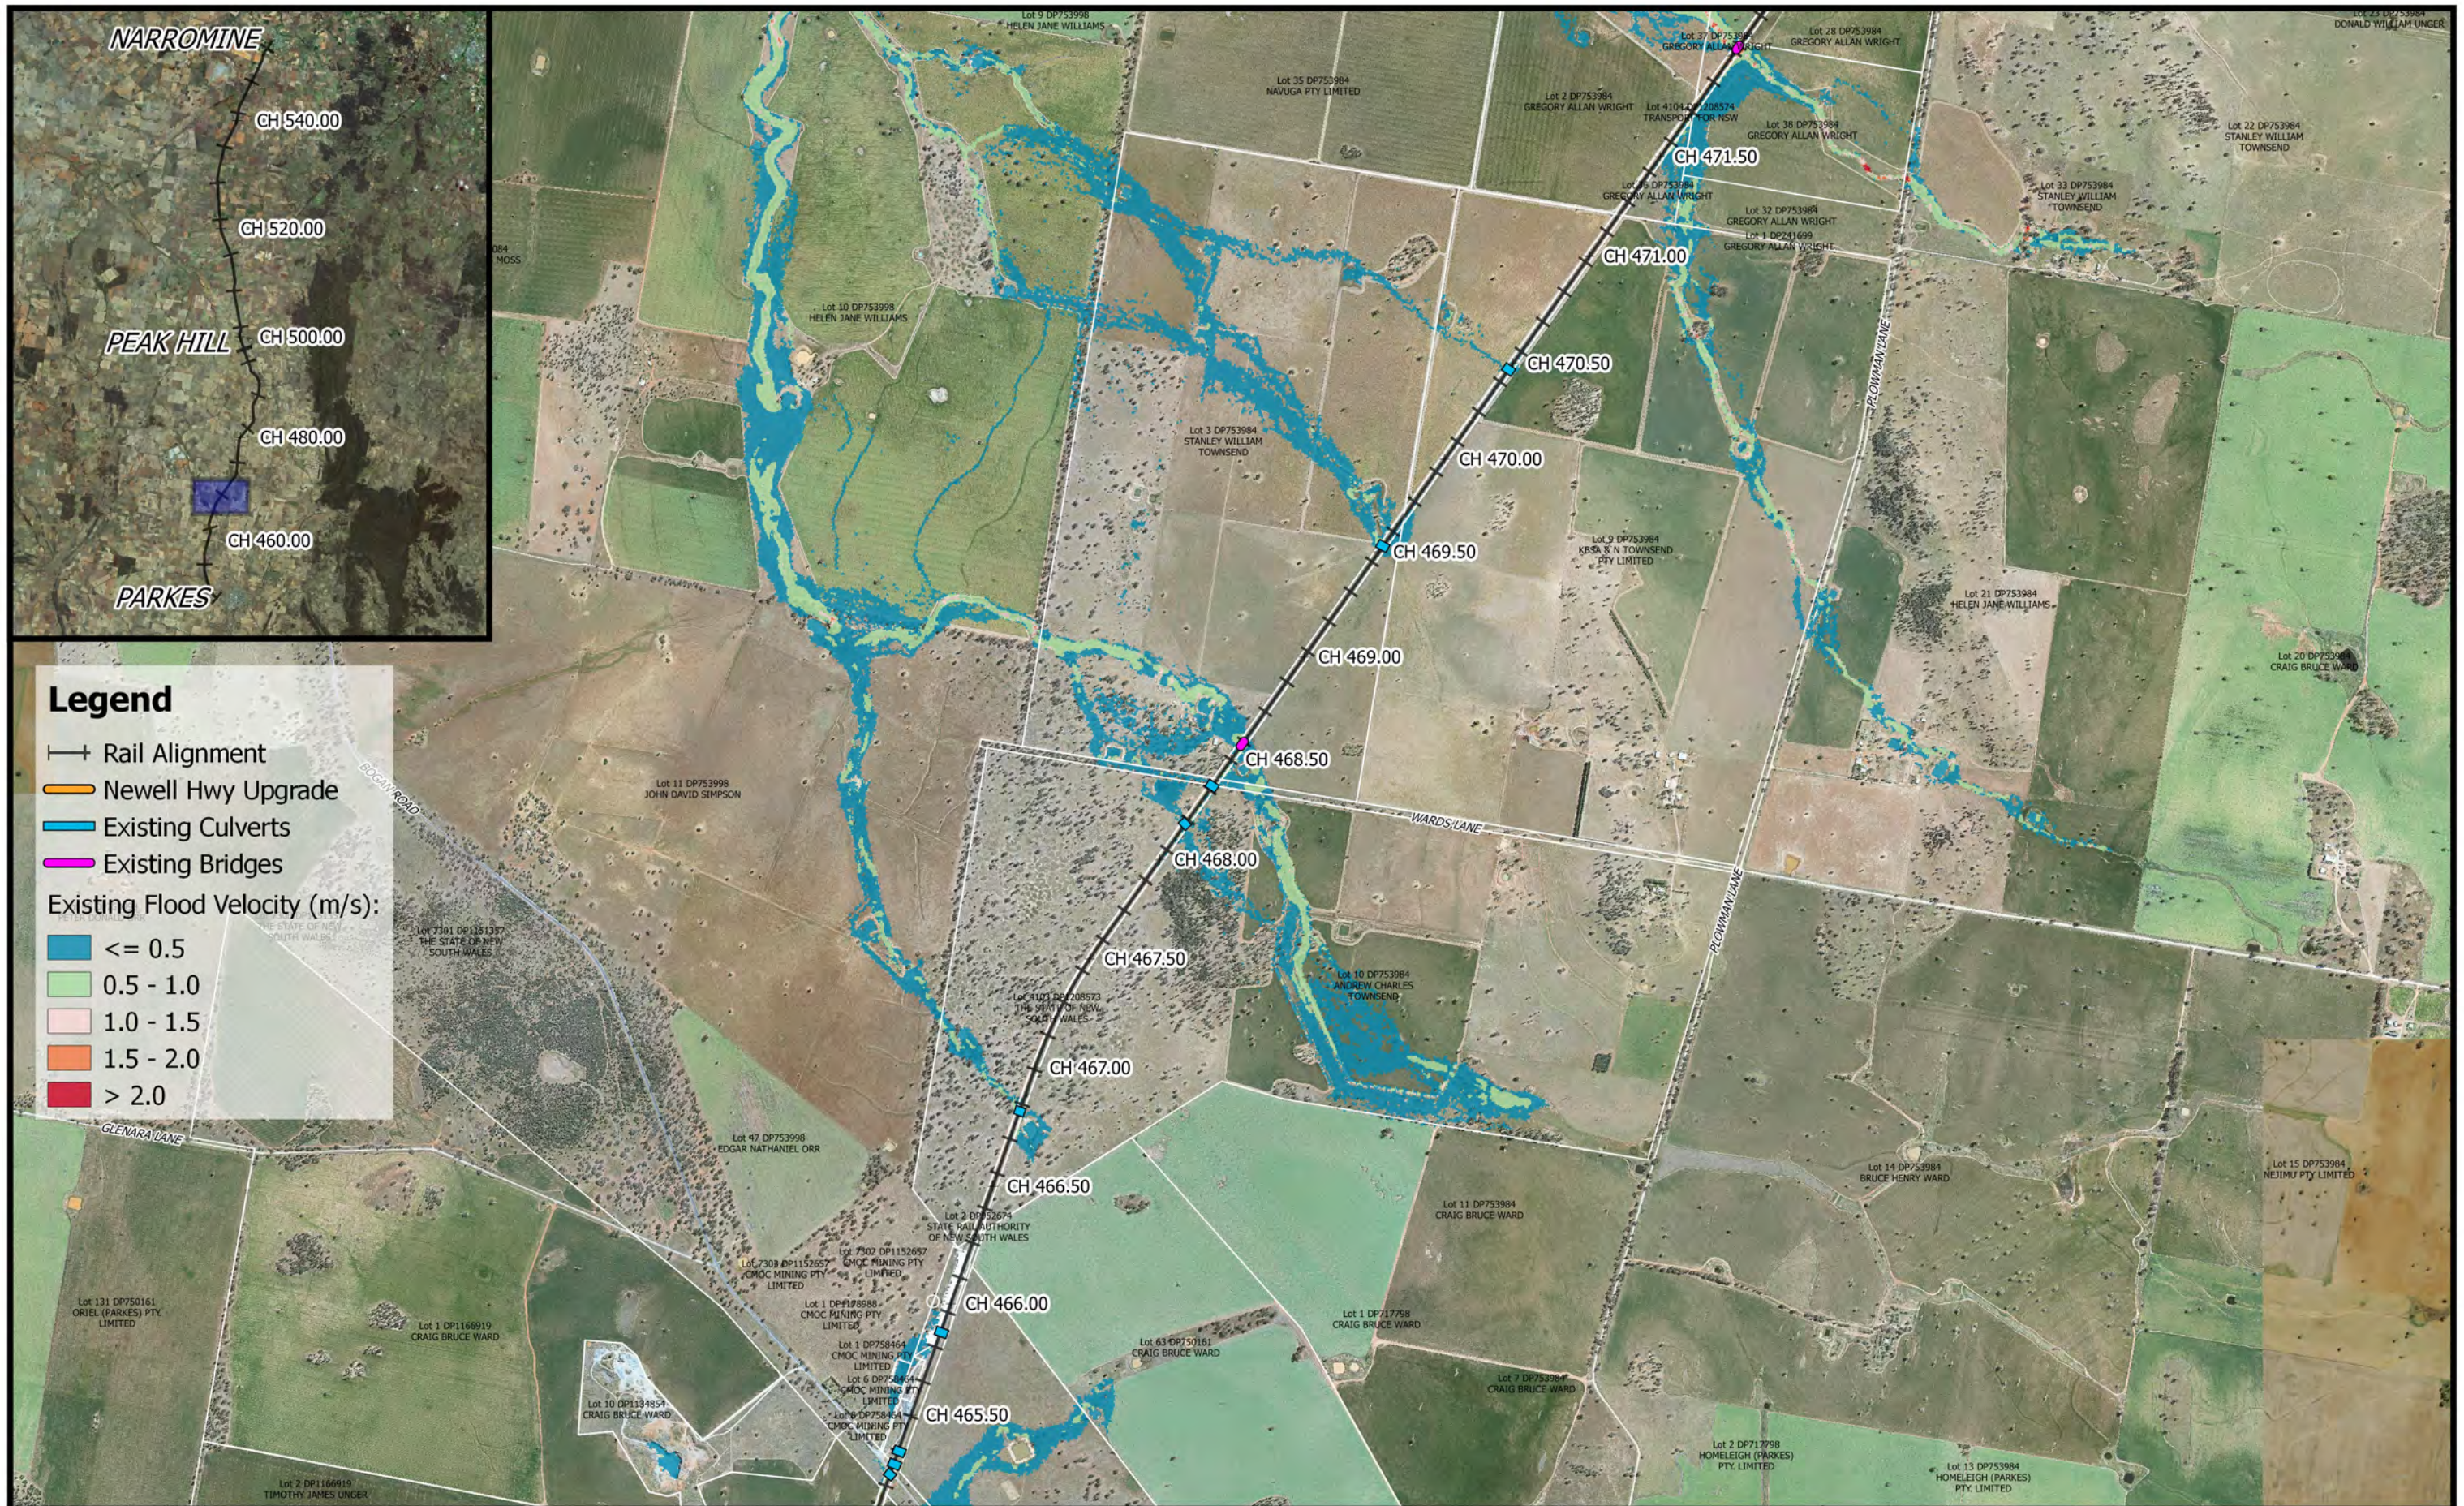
NARROMINE
CH 540.00
CH 520.00
PEAK HILL
CH 500.00
CH 480.00
CH 460.00
PARKES

Legend
Rail Alignment
Newell Hwy Upgrade
Existing Culverts
Existing Bridges
Existing Flood Velocity (m/s):
<= 0.5
0.5 - 1.0
1.0 - 1.5
1.5 - 2.0
> 2.0

Lot 9 DP753998 HELEN JANE WILLIAMS
Lot 37 DP753984 GREGORY ALLAN WRIGHT
Lot 28 DP753984 GREGORY ALLAN WRIGHT
DONALD WILLIAM UNGER
Lot 35 DP753984 NAVUGA PTY LIMITED
Lot 2 DP753984 GREGORY ALLAN WRIGHT
TRANSPORT FOR NSW
Lot 36 DP753984 GREGORY ALLAN WRIGHT
Lot 22 DP753984 STANLEY WILLIAM TOWNSEND
Lot 33 DP753984 STANLEY WILLIAM TOWNSEND
GREGORY ALLAN WRIGHT
Lot 32 DP753984 GREGORY ALLAN WRIGHT
Lot 1 DP243699 GREGORY ALLAN WRIGHT
MOSS
CH 471.50
CH 471.00
Lot 10 DP753998 HELEN JANE WILLIAMS
CH 470.50
PLOWMAN LANE
Lot 3 DP753984 STANLEY WILLIAM TOWNSEND
CH 470.00
CH 469.50
Lot 3 DP753984 KEVIN N TOWNSEND PTY LIMITED
Lot 21 DP753984 HELEN JANE WILLIAMS
CH 469.00
Lot 20 DP753984 CRAIG BRUCE WARD
CH 468.50
Lot 11 DP753998 JOHN DAVID SIMPSON
WARDS LANE
CH 468.00
Lot 7301 DP1151577 THE STATE OF NSW SOUTH WALES
CH 467.50
Lot 10 DP753984 ANDREW CHARLES TOWNSEND
CH 467.00
GLENARA LANE
Lot 47 DP753998 EDGAR NATHANIEL ORR
CH 466.50
Lot 11 DP753984 CRAIG BRUCE WARD
Lot 14 DP753984 BRUCE HENRY WARD
Lot 15 DP753984 NEIJMU PTY LIMITED
Lot 2 DP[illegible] STATE RAIL AUTHORITY OF NEW SOUTH WALES
Lot 7308 DP1152657 CMOC MINING PTY LIMITED
Lot 7302 DP1152657 CMOC MINING PTY LIMITED
CMOC MINING PTY LIMITED
CH 466.00
Lot 131 DP750161 ORIEL (PARKES) PTY LIMITED
Lot 1 DP1166919 CRAIG BRUCE WARD
Lot 1 DP758464 CMOC MINING PTY LIMITED
Lot 63 DP750161 CRAIG BRUCE WARD
Lot 1 DP717798 CRAIG BRUCE WARD
Lot 7 DP753984 CRAIG BRUCE WARD
CH 465.50
Lot 10 DP1134854 CRAIG BRUCE WARD
Lot 2 DP1166919 TIMOTHY JAMES UNGER
Lot 2 DP717798 HOMELEIGH (PARKES) PTY LIMITED
Lot 13 DP753984 HOMELEIGH (PARKES) PTY LIMITED